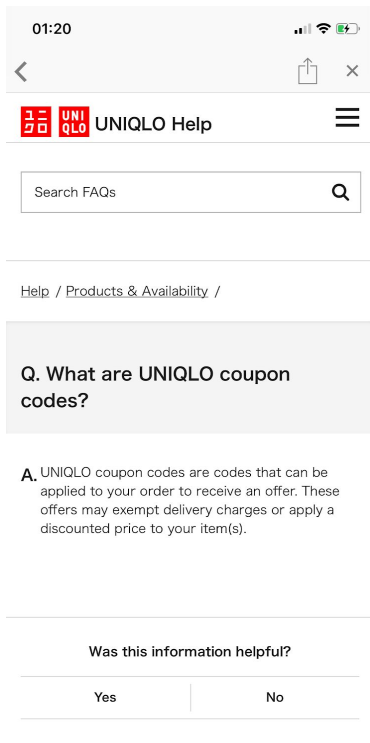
01:20

ユニ
クロ

UNI
QLO

UNIQLO Help

Search FAQs

Help / Products & Availability /

Q. What are UNIQLO coupon codes?

A. UNIQLO coupon codes are codes that can be applied to your order to receive an offer. These offers may exempt delivery charges or apply a discounted price to your item(s).

Was this information helpful?

Yes

No